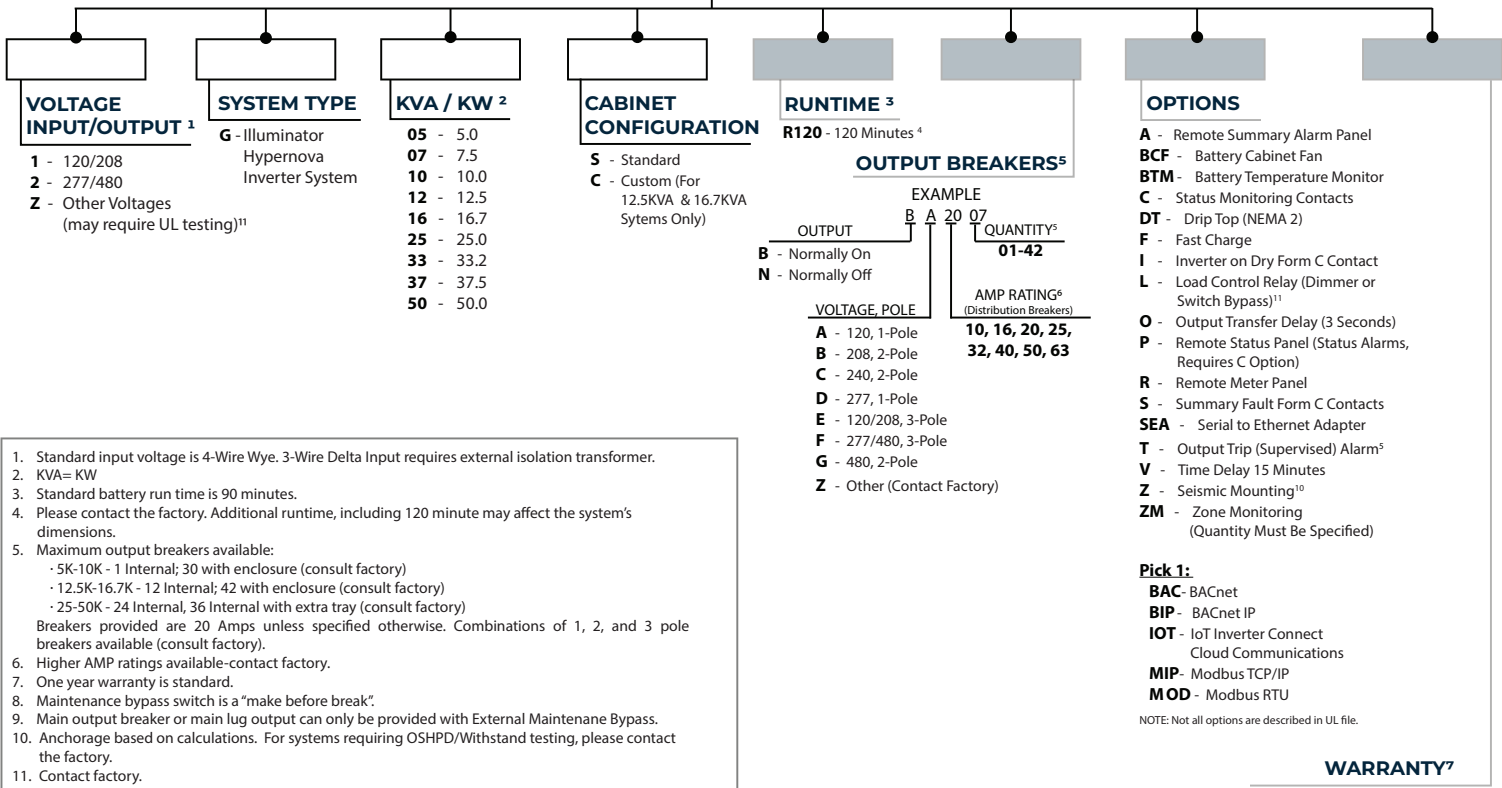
VOLTAGE INPUT/OUTPUT $^1$
1 - 120/208
2 - 277/480
Z - Other Voltages (may require UL testing)$^{11}$

SYSTEM TYPE
G - Illuminator Hypernova Inverter System

KVA / KW $^2$
05 - 5.0
07 - 7.5
10 - 10.0
12 - 12.5
16 - 16.7
25 - 25.0
33 - 33.2
37 - 37.5
50 - 50.0

CABINET CONFIGURATION
S - Standard
C - Custom (For 12.5KVA & 16.7KVA Sytems Only)

RUNTIME $^3$
R120 - 120 Minutes $^4$

OUTPUT BREAKERS$^5$
EXAMPLE
B A 20 07
OUTPUT
B - Normally On
N - Normally Off
QUANTITY$^5$
01-42
VOLTAGE, POLE
A - 120, 1-Pole
B - 208, 2-Pole
C - 240, 2-Pole
D - 277, 1-Pole
E - 120/208, 3-Pole
F - 277/480, 3-Pole
G - 480, 2-Pole
Z - Other (Contact Factory)
AMP RATING$^6$ (Distribution Breakers)
10, 16, 20, 25, 32, 40, 50, 63

OPTIONS
A - Remote Summary Alarm Panel
BCF - Battery Cabinet Fan
BTM - Battery Temperature Monitor
C - Status Monitoring Contacts
DT - Drip Top (NEMA 2)
F - Fast Charge
I - Inverter on Dry Form C Contact
L - Load Control Relay (Dimmer or Switch Bypass)$^{11}$
O - Output Transfer Delay (3 Seconds)
P - Remote Status Panel (Status Alarms, Requires C Option)
R - Remote Meter Panel
S - Summary Fault Form C Contacts
SEA - Serial to Ethernet Adapter
T - Output Trip (Supervised) Alarm$^5$
V - Time Delay 15 Minutes
Z - Seismic Mounting$^{10}$
ZM - Zone Monitoring (Quantity Must Be Specified)

Pick 1:
BAC- BACnet
BIP - BACnet IP
IOT - IoT Inverter Connect Cloud Communications
MIP- Modbus TCP/IP
MOD - Modbus RTU

NOTE: Not all options are described in UL file.

WARRANTY$^7$

1. Standard input voltage is 4-Wire Wye. 3-Wire Delta Input requires external isolation transformer.
2. KVA= KW
3. Standard battery run time is 90 minutes.
4. Please contact the factory. Additional runtime, including 120 minute may affect the system's dimensions.
5. Maximum output breakers available:
· 5K-10K - 1 Internal; 30 with enclosure (consult factory)
· 12.5K-16.7K - 12 Internal; 42 with enclosure (consult factory)
· 25-50K - 24 Internal, 36 Internal with extra tray (consult factory)
Breakers provided are 20 Amps unless specified otherwise. Combinations of 1, 2, and 3 pole breakers available (consult factory).
6. Higher AMP ratings available-contact factory.
7. One year warranty is standard.
8. Maintenance bypass switch is a "make before break".
9. Main output breaker or main lug output can only be provided with External Maintenane Bypass.
10. Anchorage based on calculations. For systems requiring OSHPD/Withstand testing, please contact the factory.
11. Contact factory.